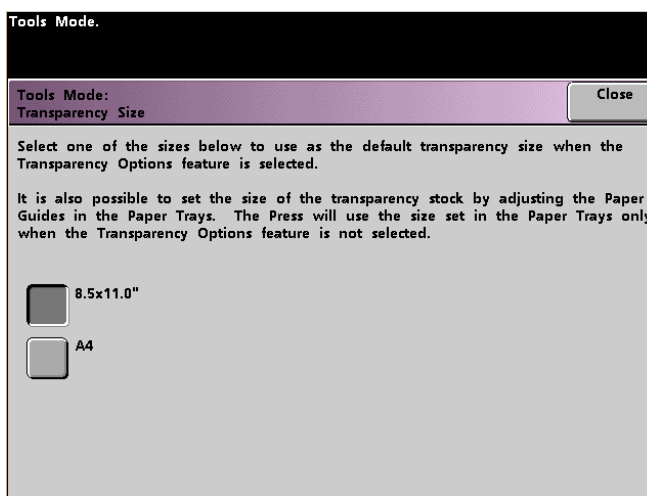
Tools Mode.

Tools Mode:
Transparency Size

Close

Select one of the sizes below to use as the default transparency size when the Transparency Options feature is selected.

It is also possible to set the size of the transparency stock by adjusting the Paper Guides in the Paper Trays. The Press will use the size set in the Paper Trays only when the Transparency Options feature is not selected.

8.5x11.0"

A4